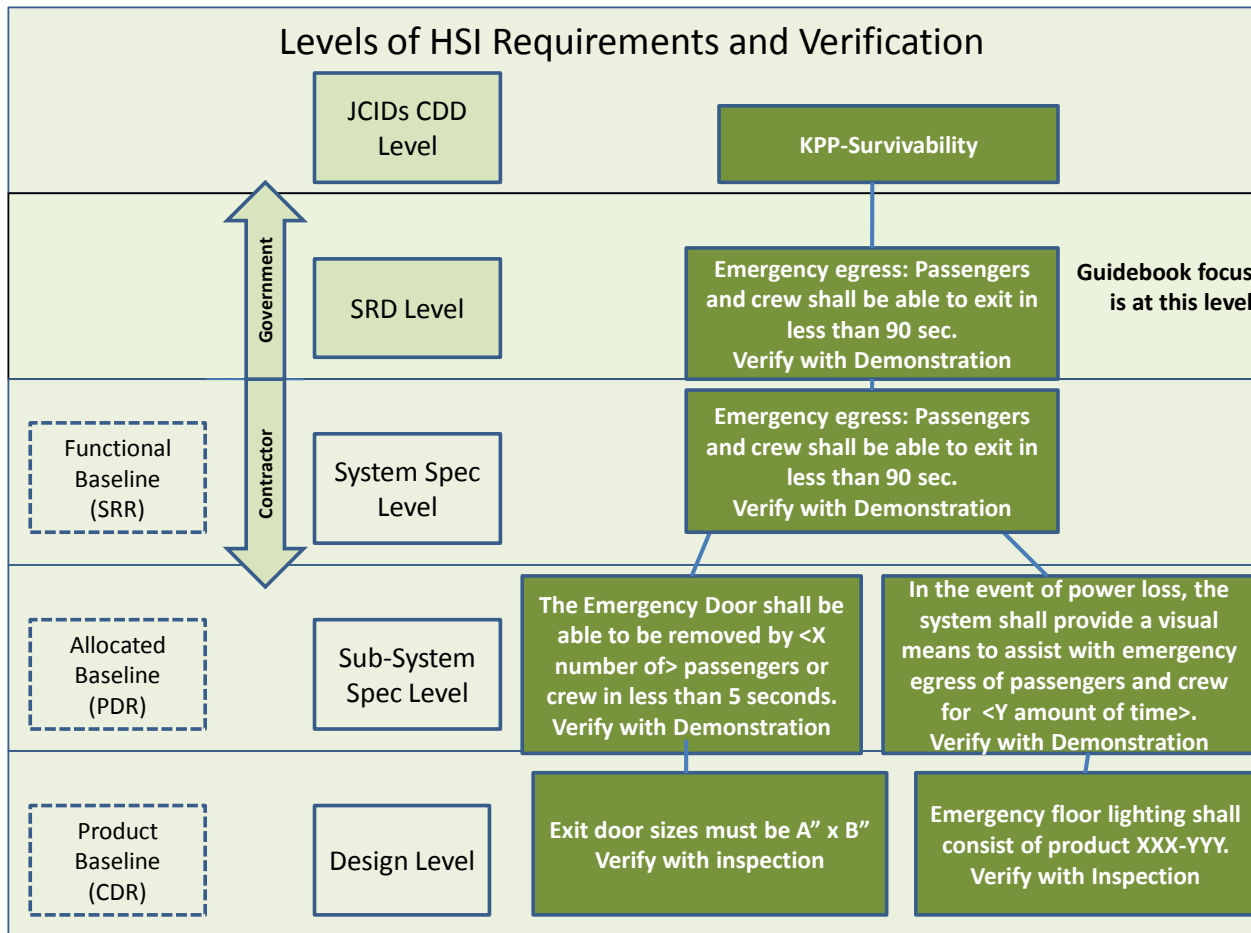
Levels of HSI Requirements and Verification

JCIDs CDD Level

KPP-Survivability

Government

Contractor

SRD Level

Emergency egress: Passengers and crew shall be able to exit in less than 90 sec.
Verify with Demonstration

Guidebook focus is at this level

Functional Baseline (SRR)

System Spec Level

Emergency egress: Passengers and crew shall be able to exit in less than 90 sec.
Verify with Demonstration

Allocated Baseline (PDR)

Sub-System Spec Level

The Emergency Door shall be able to be removed by <X number of> passengers or crew in less than 5 seconds.
Verify with Demonstration

In the event of power loss, the system shall provide a visual means to assist with emergency egress of passengers and crew for <Y amount of time>.
Verify with Demonstration

Product Baseline (CDR)

Design Level

Exit door sizes must be A" x B"
Verify with inspection

Emergency floor lighting shall consist of product XXX-YYY.
Verify with Inspection